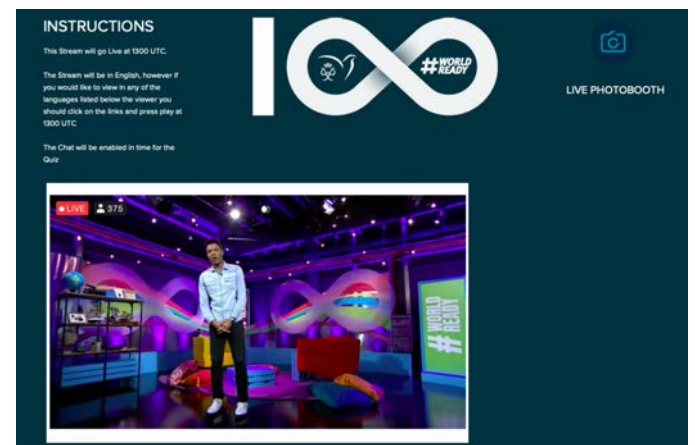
INSTRUCTIONS

This Stream will go Live at 1300 UTC.

The Stream will be in English, however if you would like to view in any of the languages listed below the viewer you should click on the links and press play at 1300 UTC

The Chat will be enabled in time for the Quiz

#WORLD READY

LIVE PHOTOBOOTH

LIVE 375

#WORLD READY